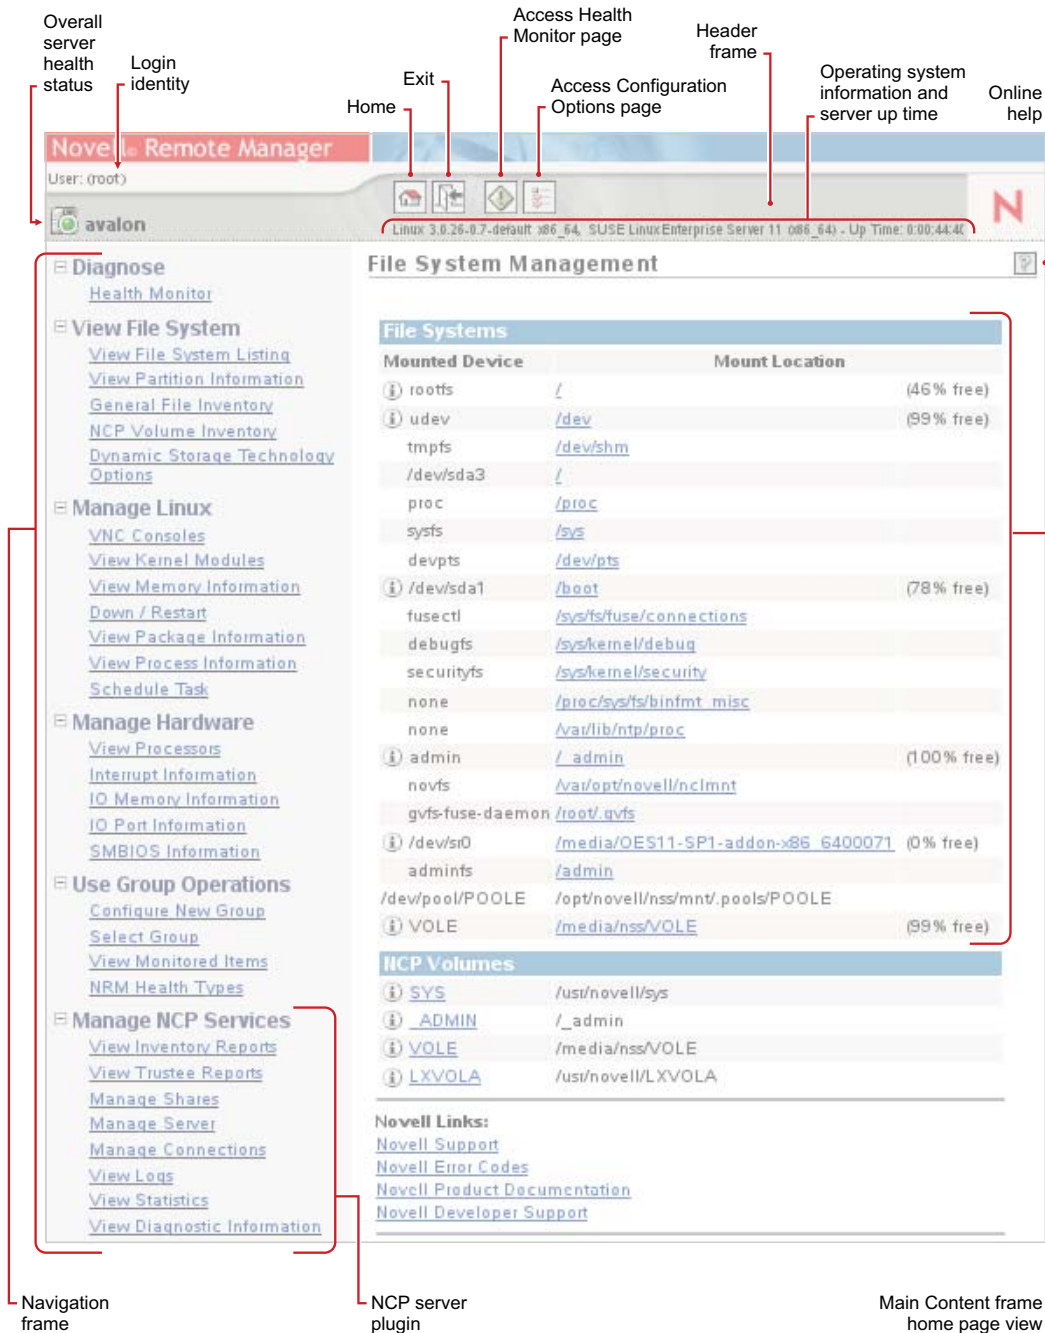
Overall server health status

Login identity

Home

Exit

Access Health Monitor page

Access Configuration Options page

Header frame

Operating system information and server up time

Online help

Novell® Remote Manager

User: (root)

avalon

Linux 3.0.26-0.7-default x86_64, SUSE Linux Enterprise Server 11 (x86_64) - Up Time: 0:00:44:40

N

Diagnose
Health Monitor

View File System
View File System Listing
View Partition Information
General File Inventory
NCP Volume Inventory
Dynamic Storage Technology Options

Manage Linux
VNC Consoles
View Kernel Modules
View Memory Information
Down / Restart
View Package Information
View Process Information
Schedule Task

Manage Hardware
View Processors
Interrupt Information
IO Memory Information
IO Port Information
SMBIOS Information

Use Group Operations
Configure New Group
Select Group
View Monitored Items
NRM Health Types

Manage NCP Services
View Inventory Reports
View Trustee Reports
Manage Shares
Manage Server
Manage Connections
View Logs
View Statistics
View Diagnostic Information

File System Management

File Systems

| Mounted Device | Mount Location | |
|---|---|---|
| rootfs | / | (46% free) |
| udev | /dev | (99% free) |
| tmpfs | /dev/shm | |
| /dev/sda3 | / | |
| proc | /proc | |
| sysfs | /sys | |
| devpts | /dev/pts | |
| /dev/sda1 | /boot | (78% free) |
| fusectl | /sys/fs/fuse/connections | |
| debugfs | /sys/kernel/debug | |
| securityfs | /sys/kernel/security | |
| none | /proc/sys/fs/binfmt_misc | |
| none | /var/lib/ntp/proc | |
| admin | /_admin | (100% free) |
| novfs | /var/opt/novell/nclmnt | |
| gvfs-fuse-daemon | /root/.gvfs | |
| /dev/sr0 | /media/OES11-SP1-addon-x86_6400071 | (0% free) |
| adminfs | /admin | |
| /dev/pool/POOLE | /opt/novell/nss/mnt/.pools/POOLE | |
| VOLE | /media/nss/VOLE | (99% free) |

NCP Volumes

| | |
|---|---|
| SYS | /usr/novell/sys |
| _ADMIN | /_admin |
| VOLE | /media/nss/VOLE |
| LXVOLA | /usr/novell/LXVOLA |

Novell Links:
Novell Support
Novell Error Codes
Novell Product Documentation
Novell Developer Support

Navigation frame

NCP server plugin

Main Content frame home page view